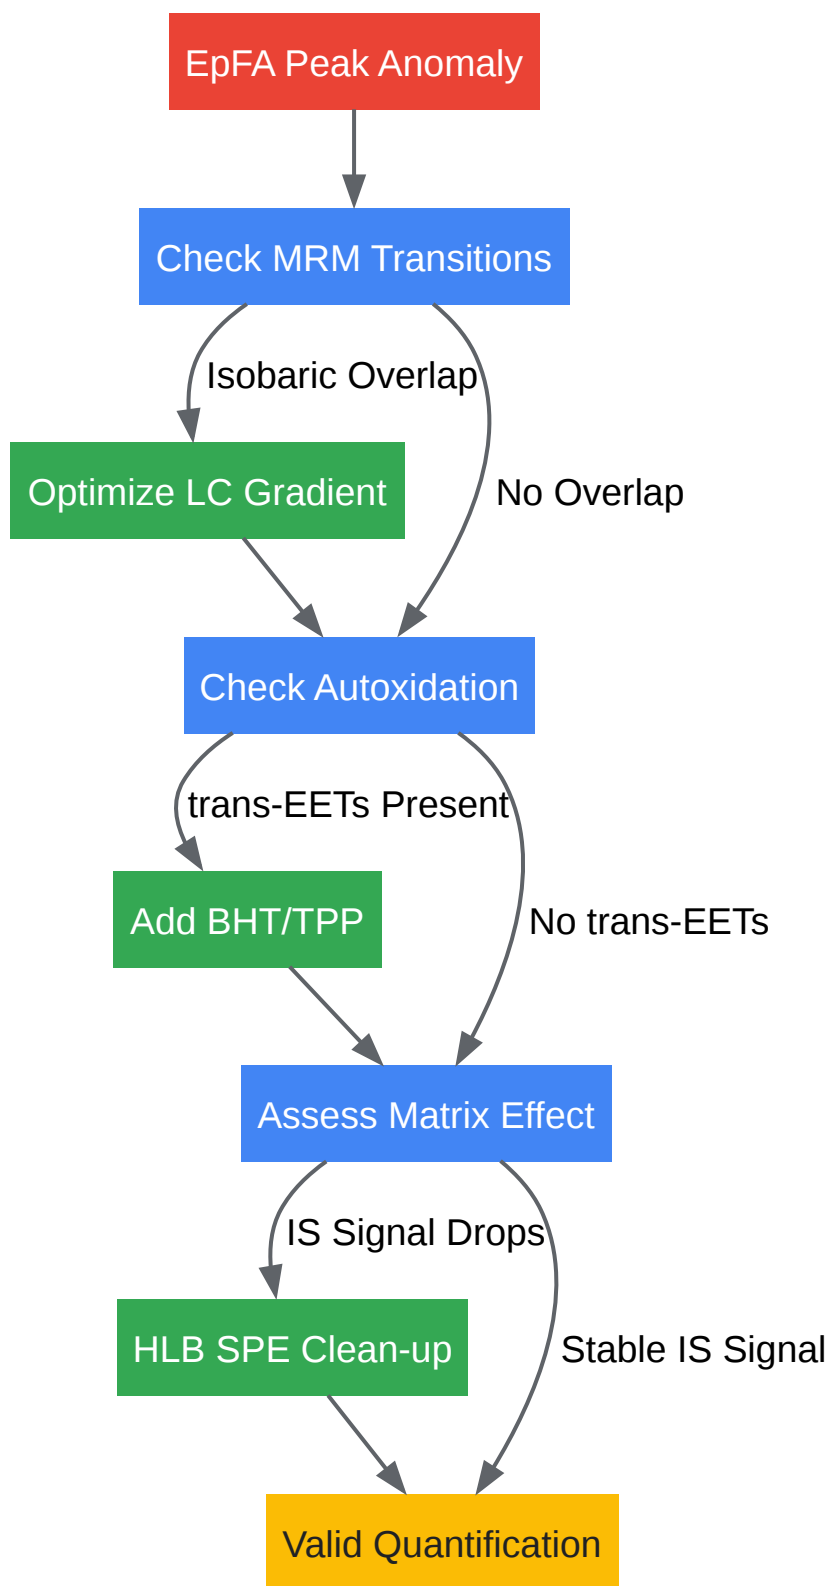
EpFA Peak Anomaly

Check MRM Transitions

Isobaric Overlap

Optimize LC Gradient

No Overlap

Check Autoxidation

trans-EETs Present

Add BHT/TPP

No trans-EETs

Assess Matrix Effect

IS Signal Drops

HLB SPE Clean-up

Stable IS Signal

Valid Quantification